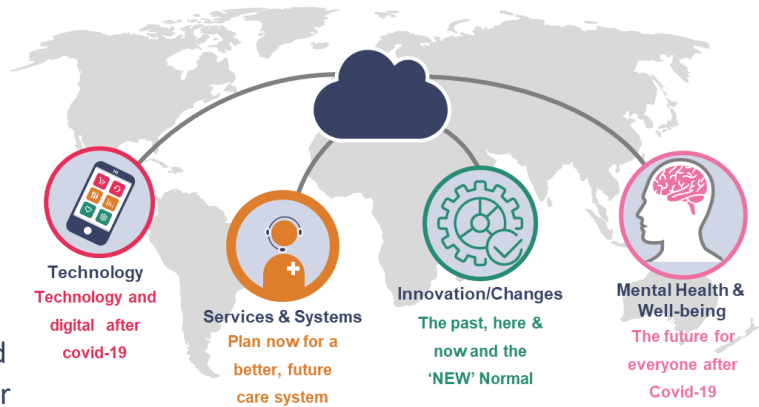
Technology
Technology and digital after covid-19

Services & Systems
Plan now for a better, future care system

Innovation/Changes
The past, here & now and the 'NEW' Normal

Mental Health & Well-being
The future for everyone after Covid-19

d
r